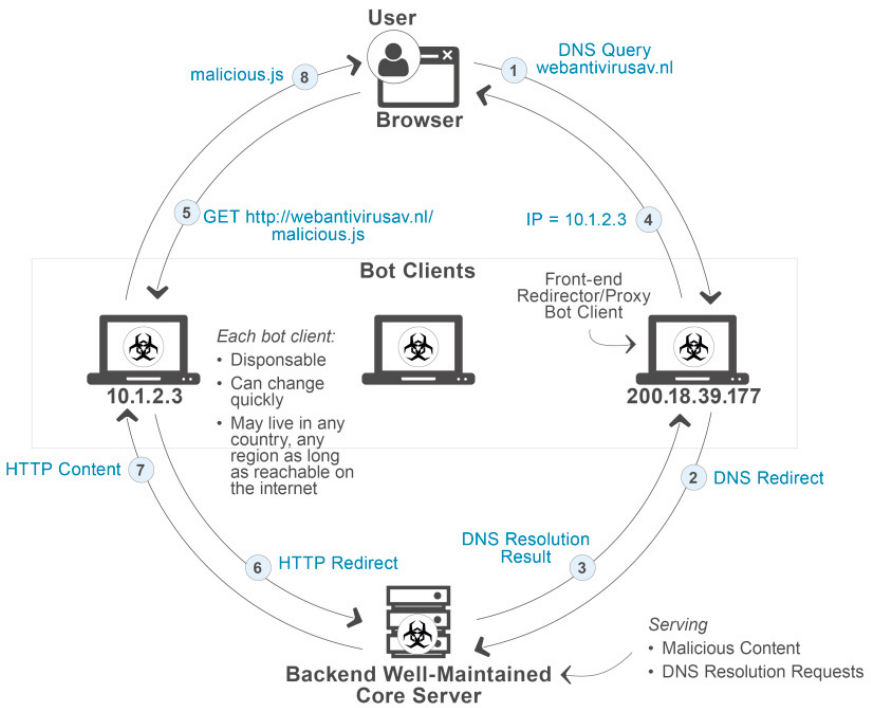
User

Browser

malicious.js 8

1 DNS Query webantivirusav.nl

5 GET http://webantivirusav.nl/ malicious.js

IP = 10.1.2.3 4

Bot Clients

Front-end Redirector/Proxy Bot Client

Each bot client:
• Disponsable
• Can change quickly
• May live in any country, any region as long as reachable on the internet

10.1.2.3

200.18.39.177

HTTP Content 7

2 DNS Redirect

DNS Resolution Result 3

6 HTTP Redirect

Serving
• Malicious Content
• DNS Resolution Requests

Backend Well-Maintained Core Server